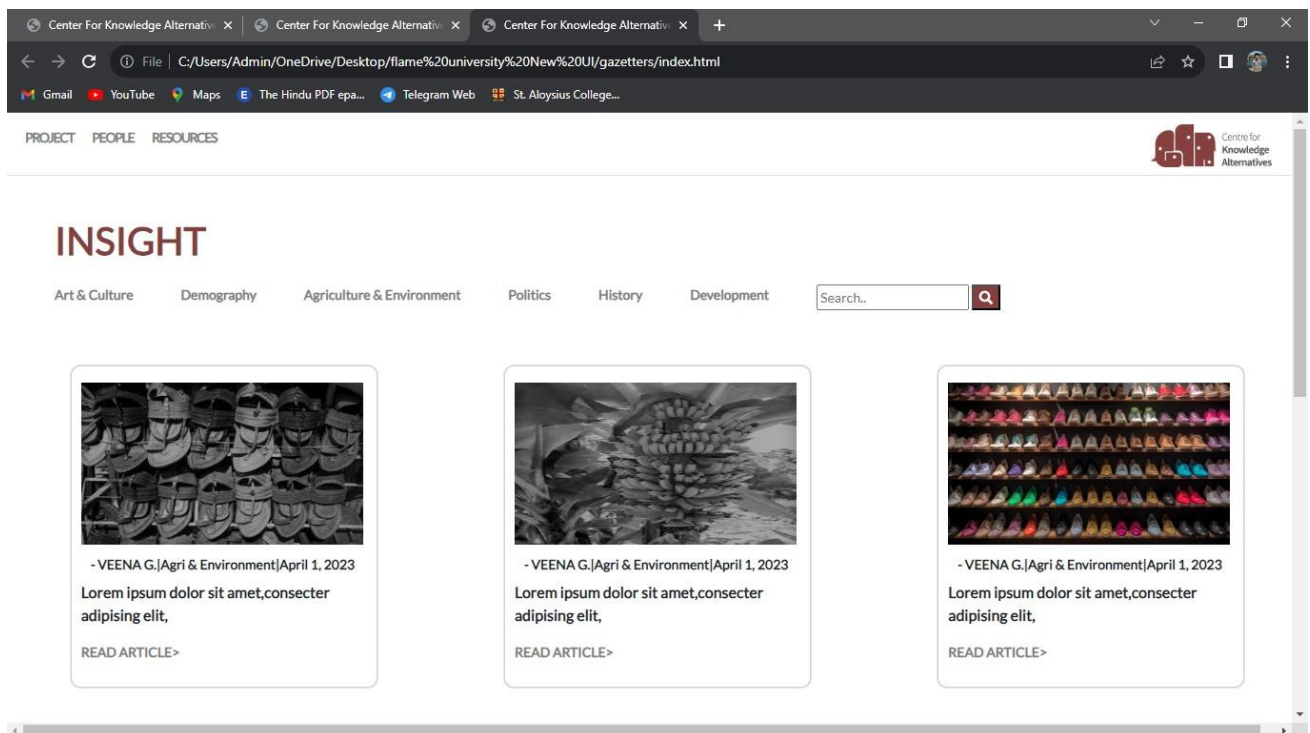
Center For Knowledge Alternativ ×
Center For Knowledge Alternativ ×
Center For Knowledge Alternativ ×
+

File | C:/Users/Admin/OneDrive/Desktop/flame%20university%20New%20UI/gazetters/index.html

Gmail YouTube Maps The Hindu PDF epa... Telegram Web St. Aloysius College...

PROJECT PEOPLE RESOURCES

Centre for Knowledge Alternatives

INSIGHT

Art & Culture Demography Agriculture & Environment Politics History Development Search..

- VEENA G.|Agri & Environment|April 1, 2023
Lorem ipsum dolor sit amet,consecter adipising elit,
READ ARTICLE>

- VEENA G.|Agri & Environment|April 1, 2023
Lorem ipsum dolor sit amet,consecter adipising elit,
READ ARTICLE>

- VEENA G.|Agri & Environment|April 1, 2023
Lorem ipsum dolor sit amet,consecter adipising elit,
READ ARTICLE>